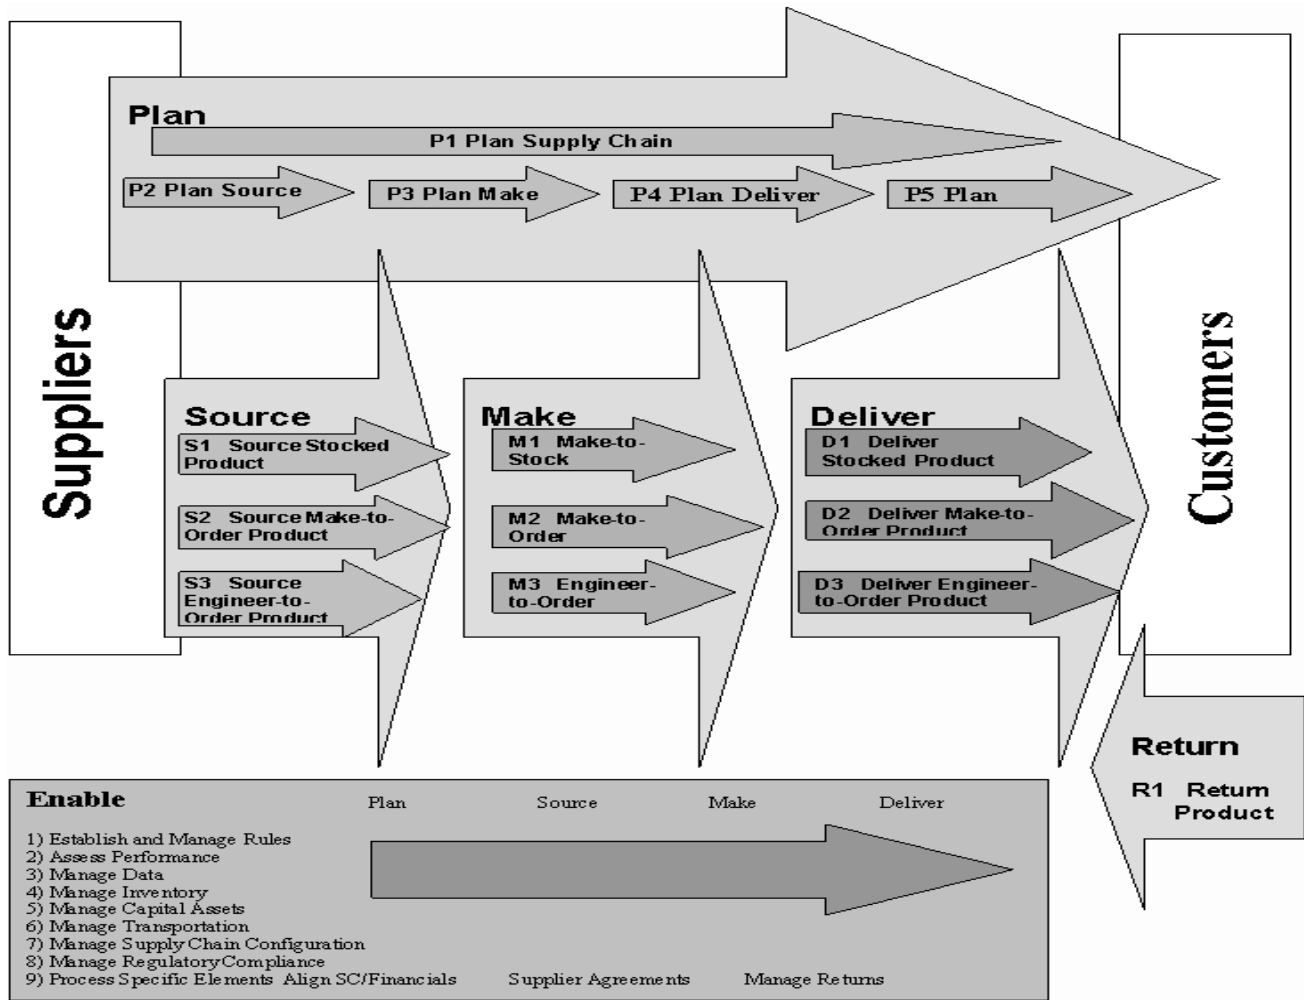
Suppliers

Plan

P1 Plan Supply Chain

P2 Plan Source

P3 Plan Make

P4 Plan Deliver

P5 Plan

Customers

Source

S1 Source Stocked Product

S2 Source Make-to-Order Product

S3 Source Engineer-to-Order Product

Make

M1 Make-to-Stock

M2 Make-to-Order

M3 Engineer-to-Order

Deliver

D1 Deliver Stocked Product

D2 Deliver Make-to-Order Product

D3 Deliver Engineer-to-Order Product

Return

R1 Return Product

Enable

Plan Source Make Deliver

1) Establish and Manage Rules
2) Assess Performance
3) Manage Data
4) Manage Inventory
5) Manage Capital Assets
6) Manage Transportation
7) Manage Supply Chain Configuration
8) Manage RegulatoryCompliance
9) Process Specific Elements Align SC/Financials Supplier Agreements Manage Returns